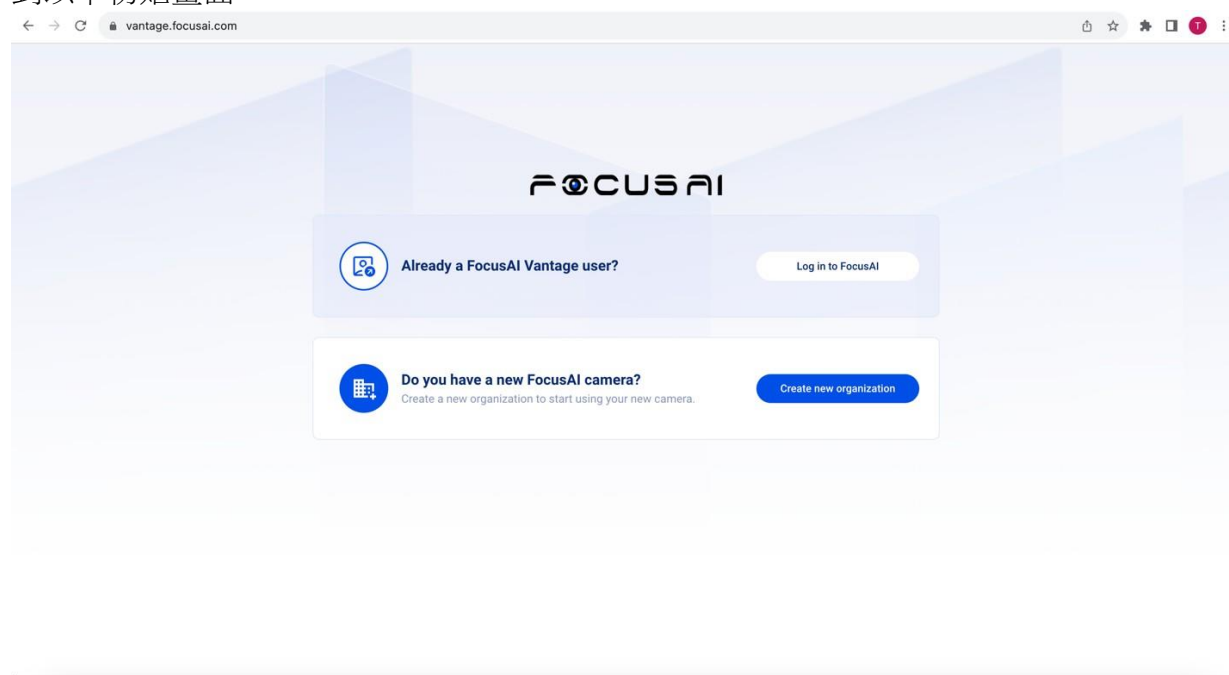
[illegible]

vantage.focusai.com

T

FOCUSAI

Already a FocusAI Vantage user?

Log in to FocusAI

Do you have a new FocusAI camera?

Create a new organization to start using your new camera.

Create new organization